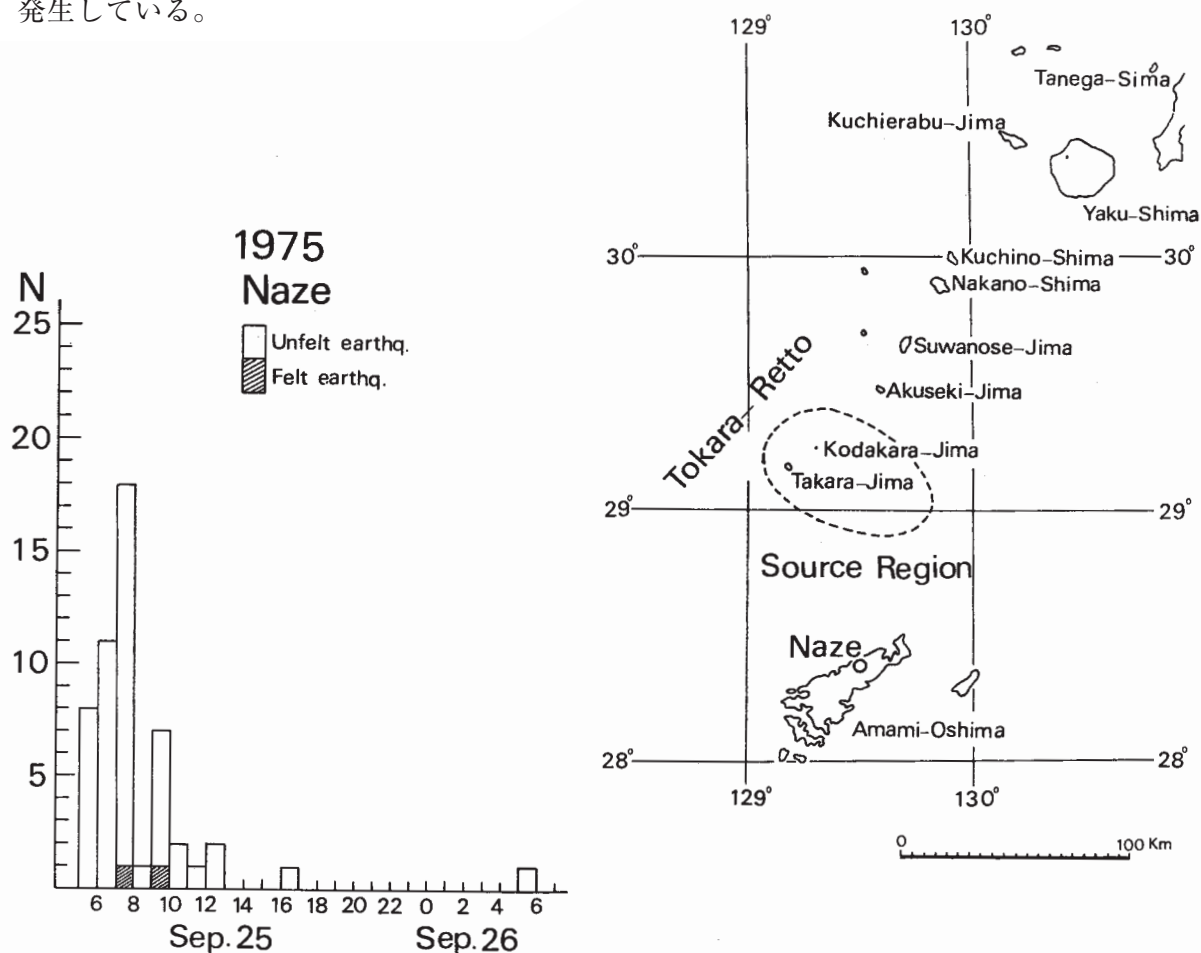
発生している。

1975
Naze

N
25
20
15
10
5

Unfelt earthq.
Felt earthq.

6 8 10 12 14 16 18 20 22 0 2 4 6
Sep. 25 Sep. 26

129° 130°
Tanega-Sima
Kuchierabu-Jima
Yaku-Shima
30° Kuchino-Shima 30°
Nakano-Shima
Suwanose-Jima
Tokara-Retto
Akuseki-Jima
Kodakara-Jima
Takara-Jima
29° 29°
Source Region
Naze
Amami-Oshima
28° 28°
129° 130°
0 100 Km